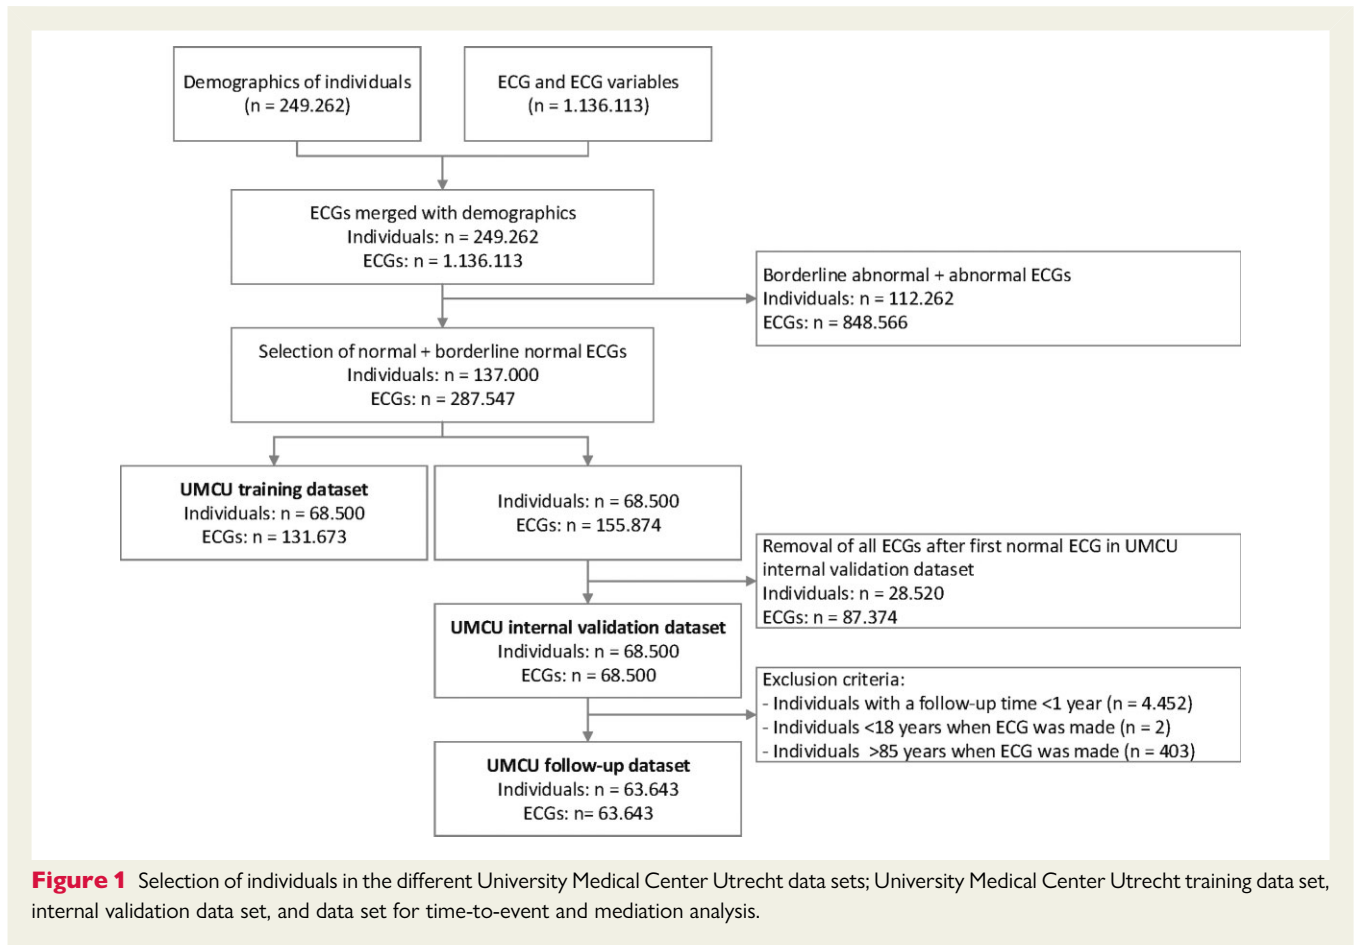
Demographics of individuals
(n = 249.262)

ECG and ECG variables
(n = 1.136.113)

ECGs merged with demographics
Individuals: n = 249.262
ECGs: n = 1.136.113

Borderline abnormal + abnormal ECGs
Individuals: n = 112.262
ECGs: n = 848.566

Selection of normal + borderline normal ECGs
Individuals: n = 137.000
ECGs: n = 287.547

**UMCU training dataset**
Individuals: n = 68.500
ECGs: n = 131.673

Individuals: n = 68.500
ECGs: n = 155.874

Removal of all ECGs after first normal ECG in UMCU internal validation dataset
Individuals: n = 28.520
ECGs: n = 87.374

**UMCU internal validation dataset**
Individuals: n = 68.500
ECGs: n = 68.500

Exclusion criteria:
- Individuals with a follow-up time <1 year (n = 4.452)
- Individuals <18 years when ECG was made (n = 2)
- Individuals >85 years when ECG was made (n = 403)

**UMCU follow-up dataset**
Individuals: n = 63.643
ECGs: n= 63.643

**Figure 1** Selection of individuals in the different University Medical Center Utrecht data sets; University Medical Center Utrecht training data set, internal validation data set, and data set for time-to-event and mediation analysis.